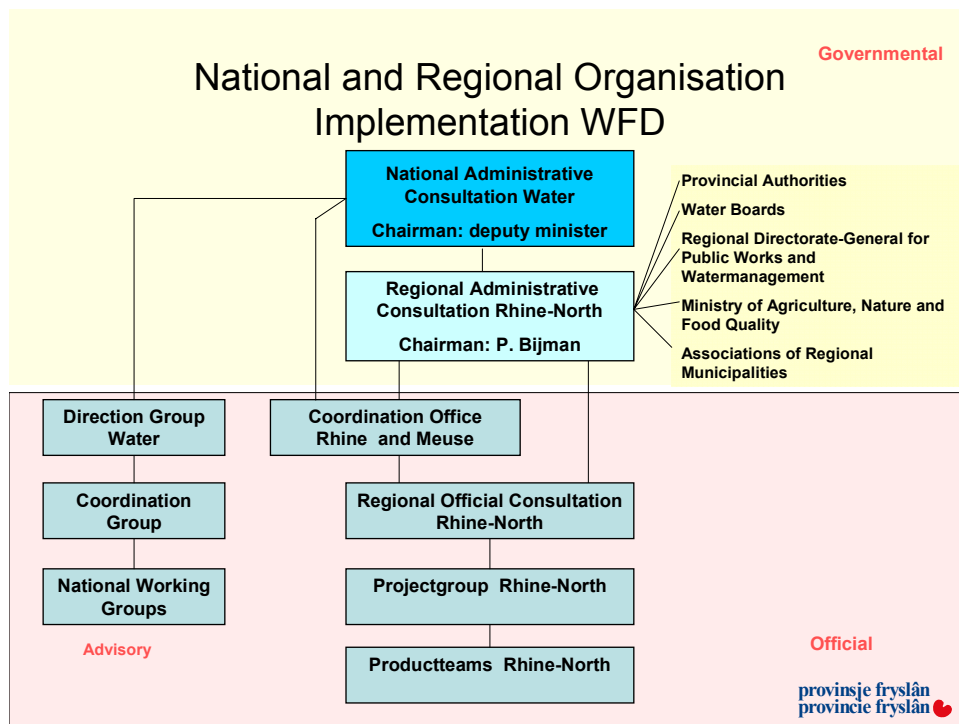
Governmental

National and Regional Organisation Implementation WFD

National Administrative Consultation Water

Chairman: deputy minister

Regional Administrative Consultation Rhine-North

Chairman: P. Bijman

Provincial Authorities

Water Boards

Regional Directorate-General for Public Works and Watermanagement

Ministry of Agriculture, Nature and Food Quality

Associations of Regional Municipalities

Direction Group Water

Coordination Office Rhine and Meuse

Coordination Group

Regional Official Consultation Rhine-North

National Working Groups

Projectgroup Rhine-North

Advisory

Official

Productteams Rhine-North

provinsje fryslân
provincie fryslân